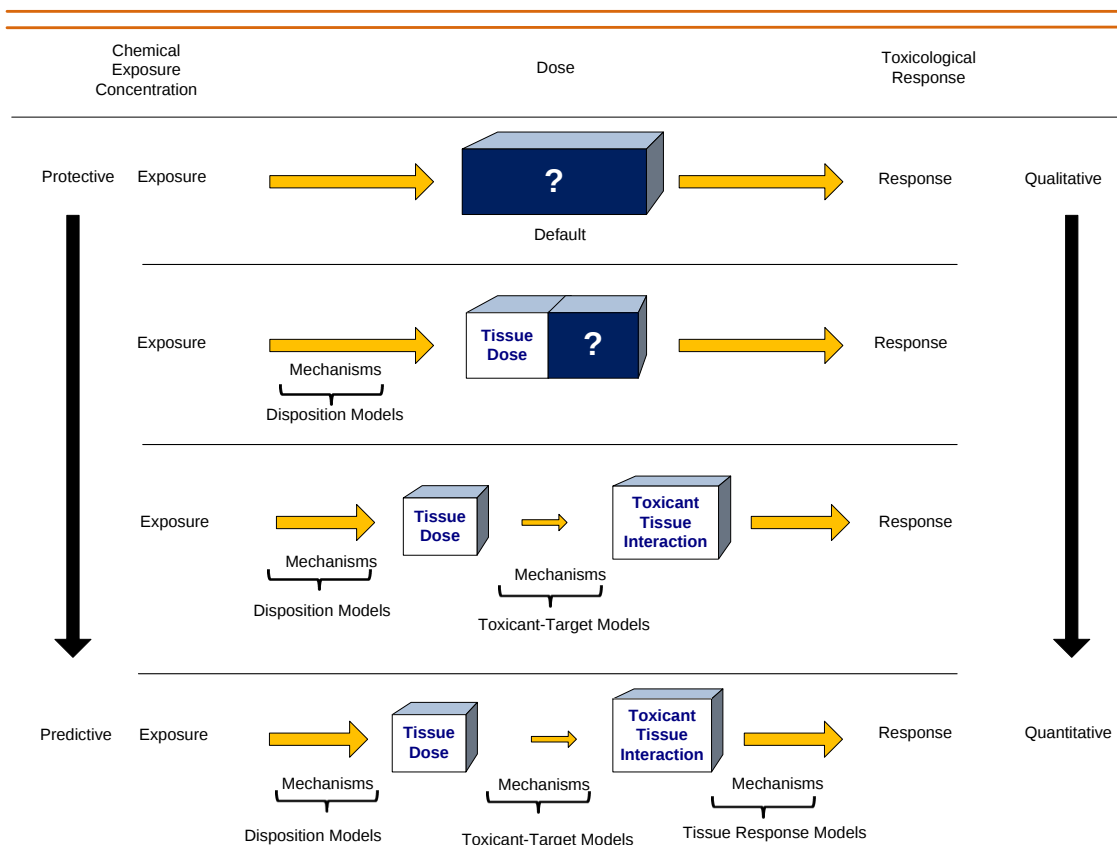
Chemical Exposure Concentration

Dose

Toxicological Response

Protective

Exposure

?

Default

Response

Qualitative

Exposure

Tissue Dose

?

Response

Mechanisms

Disposition Models

Exposure

Tissue Dose

Toxicant Tissue Interaction

Response

Mechanisms

Disposition Models

Mechanisms

Toxicant-Target Models

Predictive

Exposure

Tissue Dose

Toxicant Tissue Interaction

Response

Quantitative

Mechanisms

Disposition Models

Mechanisms

Toxicant-Target Models

Mechanisms

Tissue Response Models